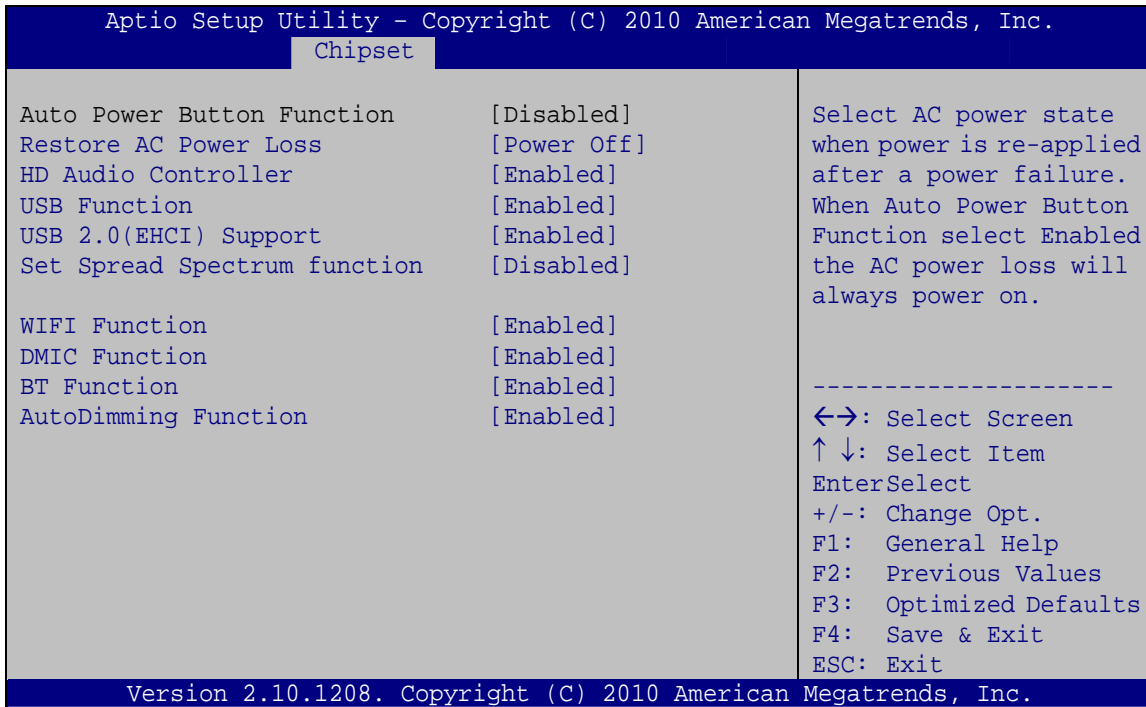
Aptio Setup Utility – Copyright (C) 2010 American Megatrends, Inc.
Chipset

Auto Power Button Function [Disabled]
Restore AC Power Loss [Power Off]
HD Audio Controller [Enabled]
USB Function [Enabled]
USB 2.0(EHCI) Support [Enabled]
Set Spread Spectrum function [Disabled]

WIFI Function [Enabled]
DMIC Function [Enabled]
BT Function [Enabled]
AutoDimming Function [Enabled]

Select AC power state when power is re-applied after a power failure. When Auto Power Button Function select Enabled the AC power loss will always power on.

---------------------
←→: Select Screen
↑ ↓: Select Item
EnterSelect
+/-: Change Opt.
F1: General Help
F2: Previous Values
F3: Optimized Defaults
F4: Save & Exit
ESC: Exit

Version 2.10.1208. Copyright (C) 2010 American Megatrends, Inc.